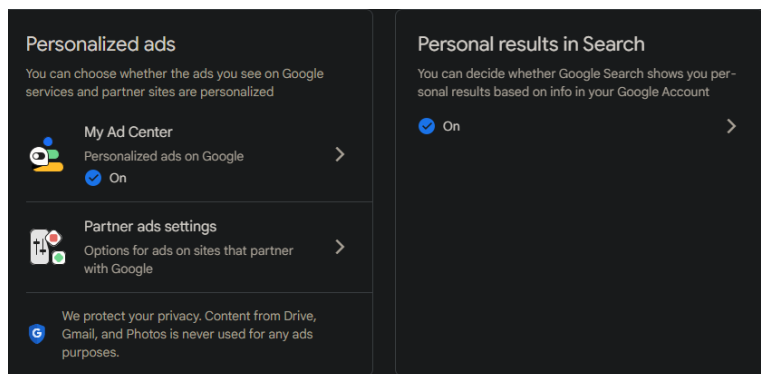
Personalized ads

You can choose whether the ads you see on Google services and partner sites are personalized

My Ad Center

Personalized ads on Google

On

Partner ads settings

Options for ads on sites that partner with Google

We protect your privacy. Content from Drive, Gmail, and Photos is never used for any ads purposes.

Personal results in Search

You can decide whether Google Search shows you personal results based on info in your Google Account

On